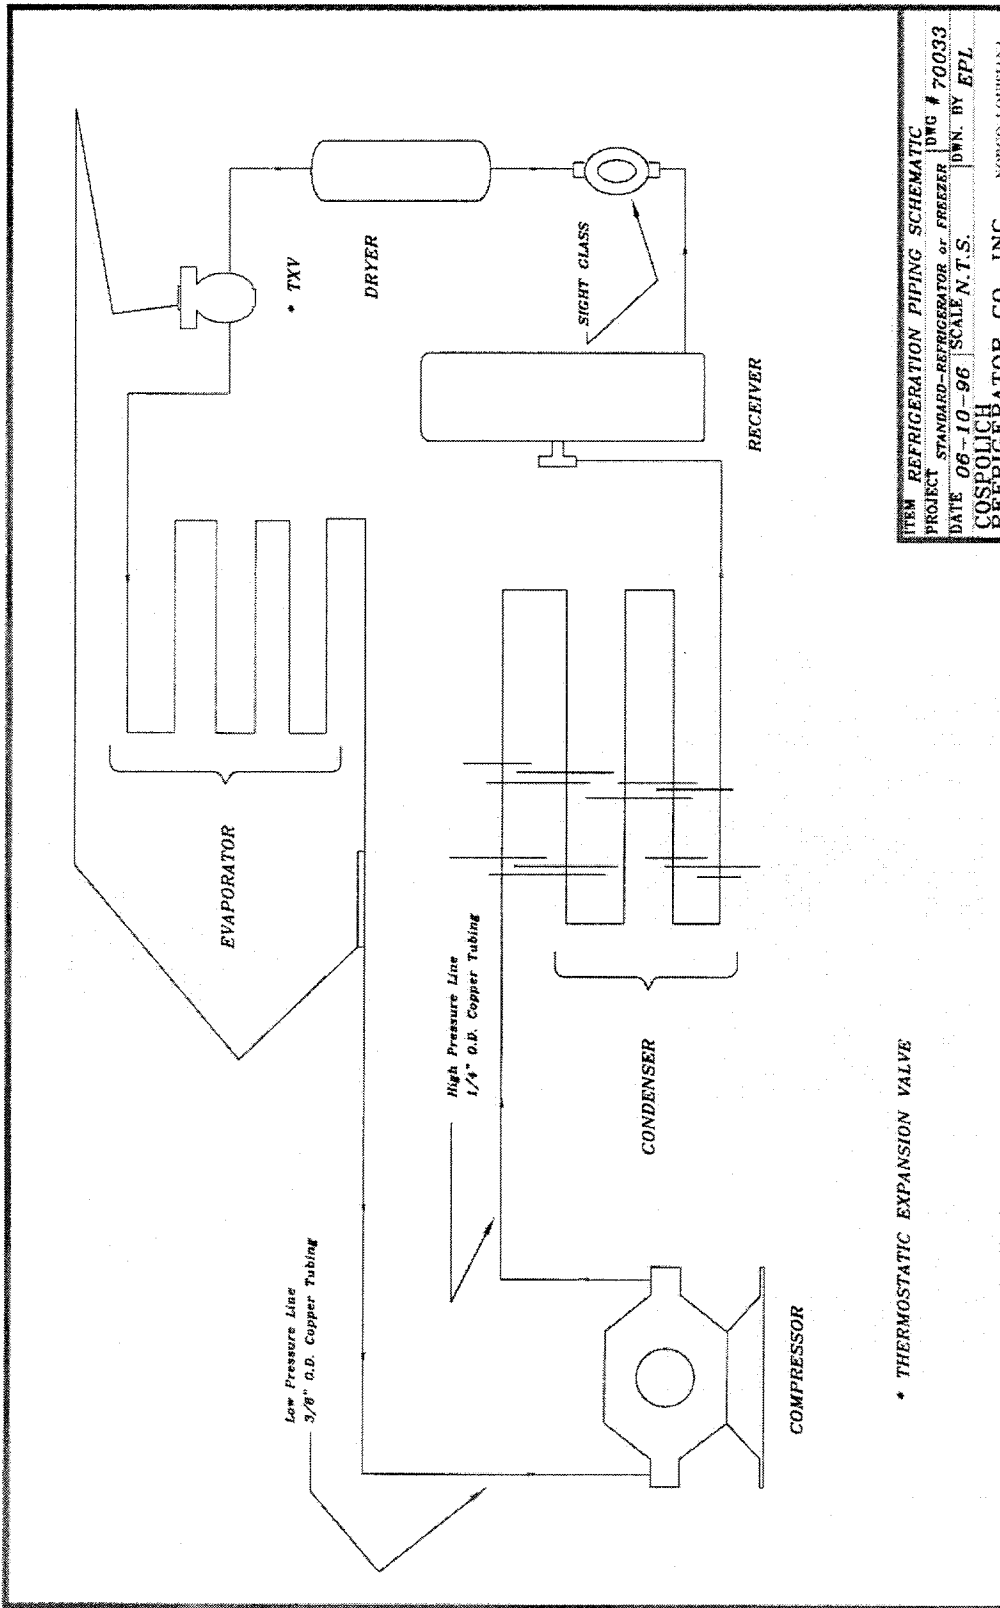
* TXV

DRYER

SIGHT GLASS

RECEIVER

EVAPORATOR

High Pressure Line
1/4" O.D. Copper Tubing

CONDENSER

Low Pressure Line
3/8" O.D. Copper Tubing

COMPRESSOR

* THERMOSTATIC EXPANSION VALVE

| ITEM REFRIGERATION PIPING SCHEMATIC | |
|---|---|
| PROJECT STANDARD-REFRIGERATOR or FREEZER | DWG # 70033 |
| DATE 06-10-96 SCALE N.T.S. | DWN. BY EPL |
| COSPOLICH REFRIGERATOR CO., INC. | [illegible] |